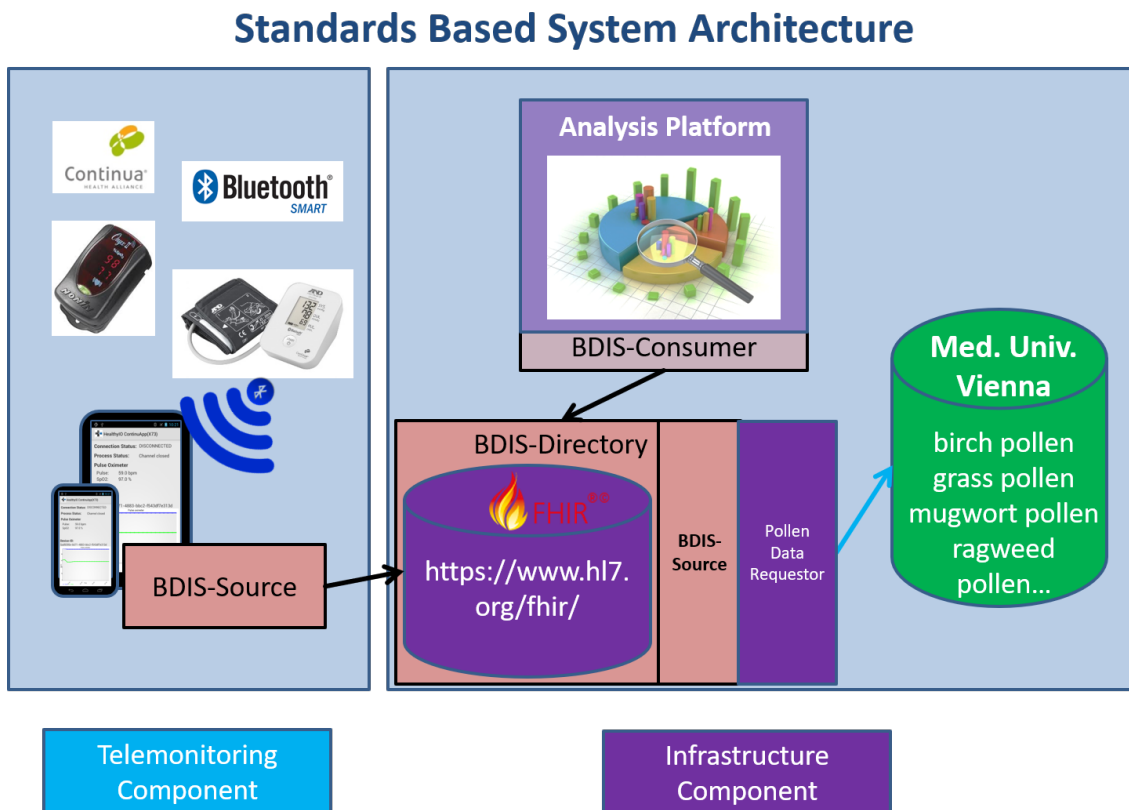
Standards Based System Architecture

Continua HEALTH ALLIANCE

Bluetooth SMART

Analysis Platform

BDIS-Consumer

Med. Univ. Vienna

birch pollen
grass pollen
mugwort pollen
ragweed pollen...

BDIS-Directory

FHIR

https://www.hl7.org/fhir/

BDIS-Source

Pollen Data Requestor

BDIS-Source

Telemonitoring Component

Infrastructure Component